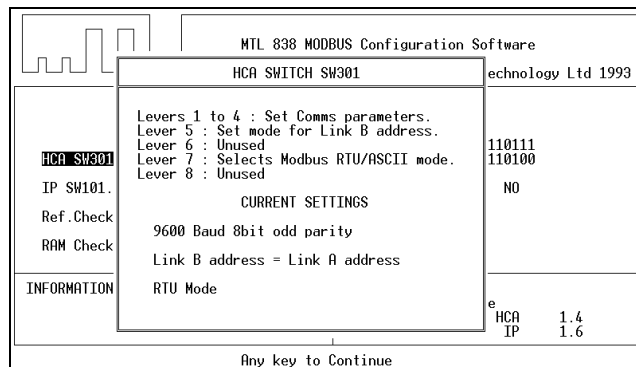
MTL 838 MODBUS Configuration Software

echnology Ltd 1993

HCA SWITCH SW301

Levers 1 to 4 : Set Comms parameters.
Lever 5 : Set mode for Link B address.
Lever 6 : Unused
Lever 7 : Selects Modbus RTU/ASCII mode.
Lever 8 : Unused

CURRENT SETTINGS

9600 Baud 8bit odd parity

Link B address = Link A address

RTU Mode

HCA SW301

IP SW101.

Ref.Check

RAM Check

INFORMATION

110111
110100

NO

e
HCA 1.4
IP 1.6

Any key to Continue